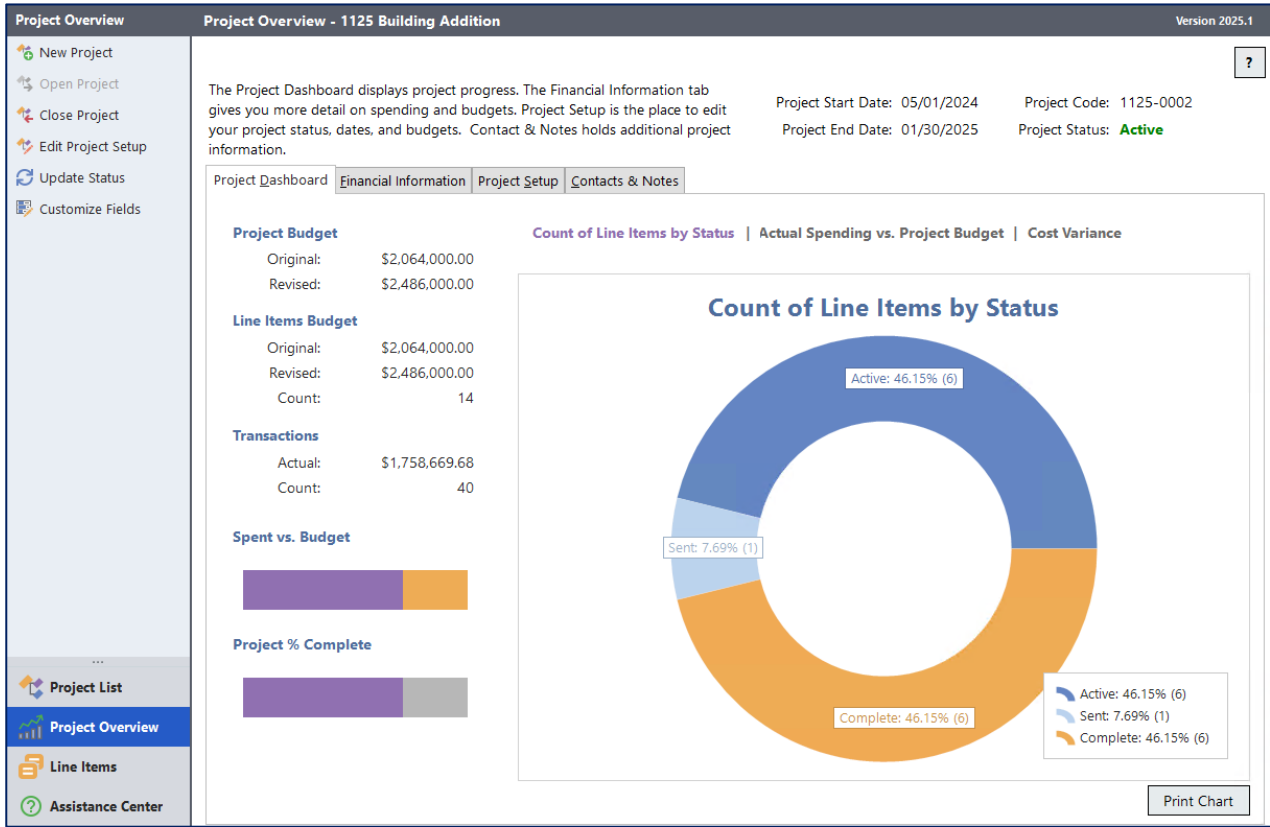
Project Overview

New Project
Open Project
Close Project
Edit Project Setup
Update Status
Customize Fields

...

Project List
Project Overview
Line Items
Assistance Center

Project Overview - 1125 Building Addition

Version 2025.1

?

The Project Dashboard displays project progress. The Financial Information tab gives you more detail on spending and budgets. Project Setup is the place to edit your project status, dates, and budgets. Contact & Notes holds additional project information.

Project Start Date: 05/01/2024
Project End Date: 01/30/2025
Project Code: 1125-0002
Project Status: Active

Project Dashboard | Financial Information | Project Setup | Contacts & Notes

Project Budget
Original: $2,064,000.00
Revised: $2,486,000.00

Line Items Budget
Original: $2,064,000.00
Revised: $2,486,000.00
Count: 14

Transactions
Actual: $1,758,669.68
Count: 40

Spent vs. Budget

Project % Complete

Count of Line Items by Status | Actual Spending vs. Project Budget | Cost Variance

Count of Line Items by Status

Active: 46.15% (6)
Sent: 7.69% (1)
Complete: 46.15% (6)

Active: 46.15% (6)
Sent: 7.69% (1)
Complete: 46.15% (6)

Print Chart